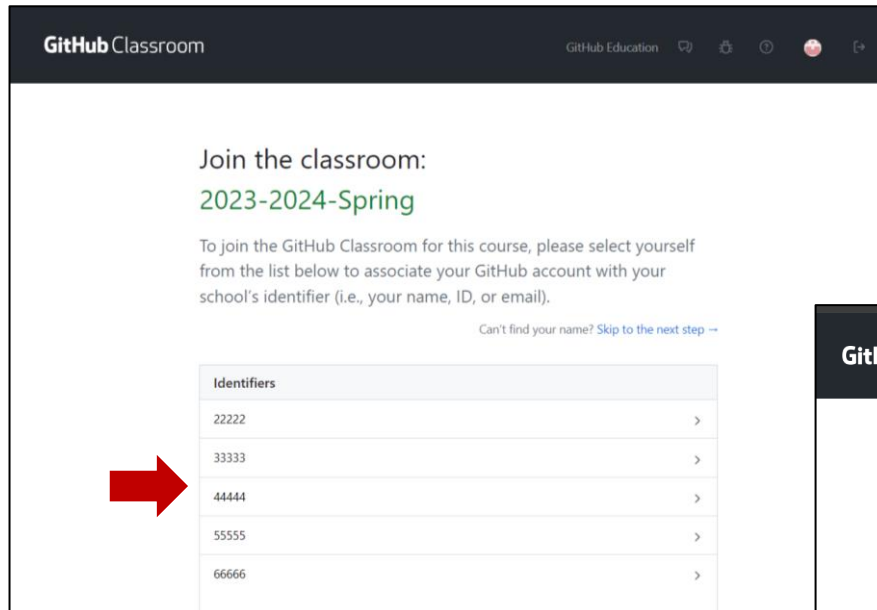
GitHub Classroom

GitHub Education

Join the classroom:

2023-2024-Spring

To join the GitHub Classroom for this course, please select yourself from the list below to associate your GitHub account with your school's identifier (i.e., your name, ID, or email).

Can't find your name? Skip to the next step →

| Identifiers |
|---|
| 22222 › |
| 33333 › |
| 44444 › |
| 55555 › |
| 66666 › |

Gitl